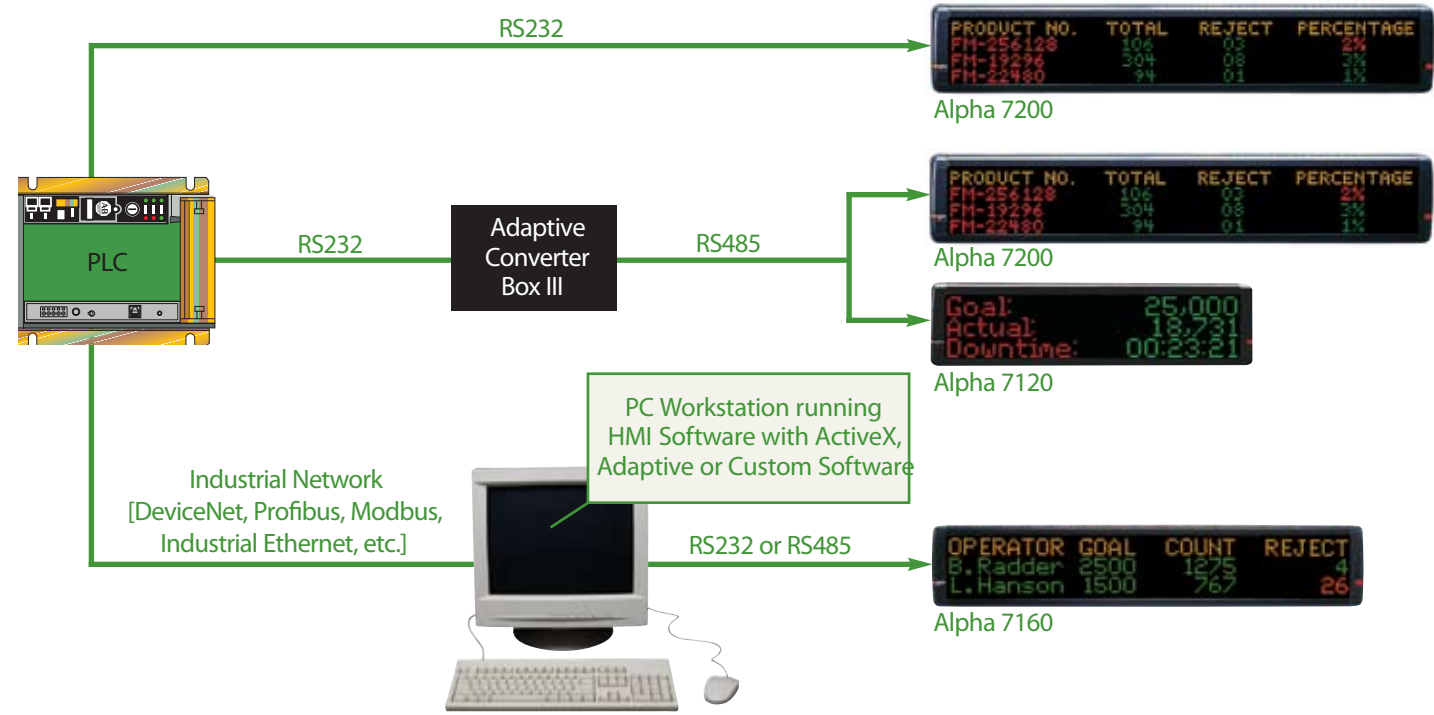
RS232

| PRODUCT NO. | TOTAL | REJECT | PERCENTAGE |
|---|---|---|---|
| FM-256128 | 106 | 03 | 2% |
| FM-19296 | 304 | 08 | 3% |
| FM-22480 | 94 | 01 | 1% |

Alpha 7200

PLC

RS232

Adaptive Converter Box III

RS485

| PRODUCT NO. | TOTAL | REJECT | PERCENTAGE |
|---|---|---|---|
| FM-256128 | 106 | 03 | 2% |
| FM-19296 | 304 | 08 | 3% |
| FM-22480 | 94 | 01 | 1% |

Alpha 7200

Goal: 25,000
Actual: 18,731
Downtime: 00:23:21

Alpha 7120

PC Workstation running HMI Software with ActiveX, Adaptive or Custom Software

Industrial Network [DeviceNet, Profibus, Modbus, Industrial Ethernet, etc.]

RS232 or RS485

| OPERATOR | GOAL | COUNT | REJECT |
|---|---|---|---|
| B.Radder | 2500 | 1275 | 4 |
| L.Hanson | 1500 | 767 | 26 |

Alpha 7160